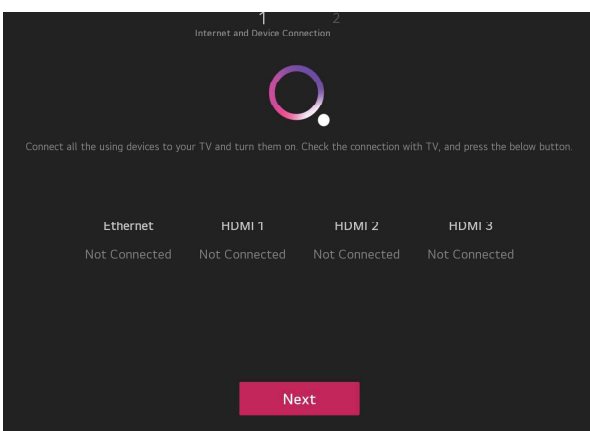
1 2
Internet and Device Connection

Connect all the using devices to your TV and turn them on. Check the connection with TV, and press the below button.

| Ethernet | HDMI 1 | HDMI 2 | HDMI 3 |
|---|---|---|---|
| Not Connected | Not Connected | Not Connected | Not Connected |

Next